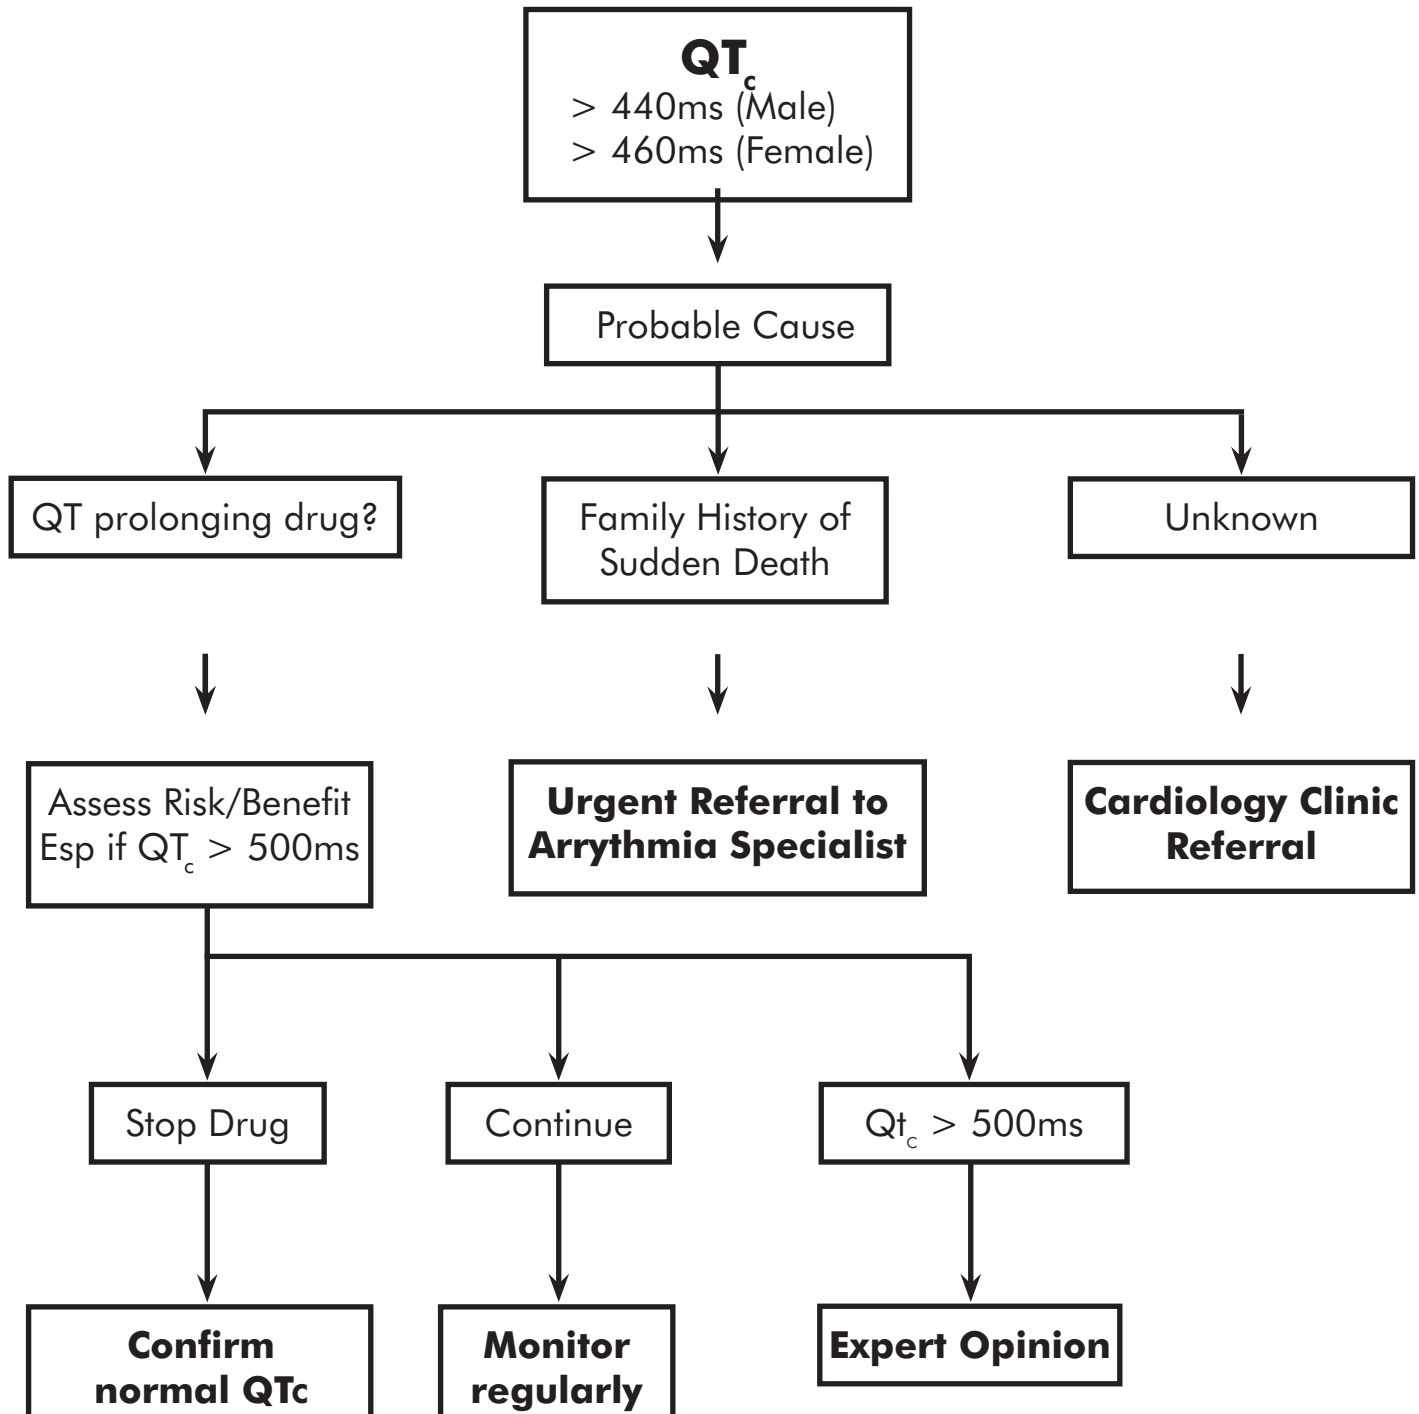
**$QT_c$**
> 440ms (Male)
> 460ms (Female)

Probable Cause

QT prolonging drug?

Family History of Sudden Death

Unknown

Assess Risk/Benefit Esp if $QT_c$ > 500ms

**Urgent Referral to Arrythmia Specialist**

**Cardiology Clinic Referral**

Stop Drug

Continue

$Qt_c$ > 500ms

**Confirm normal QTc**

**Monitor regularly**

**Expert Opinion**